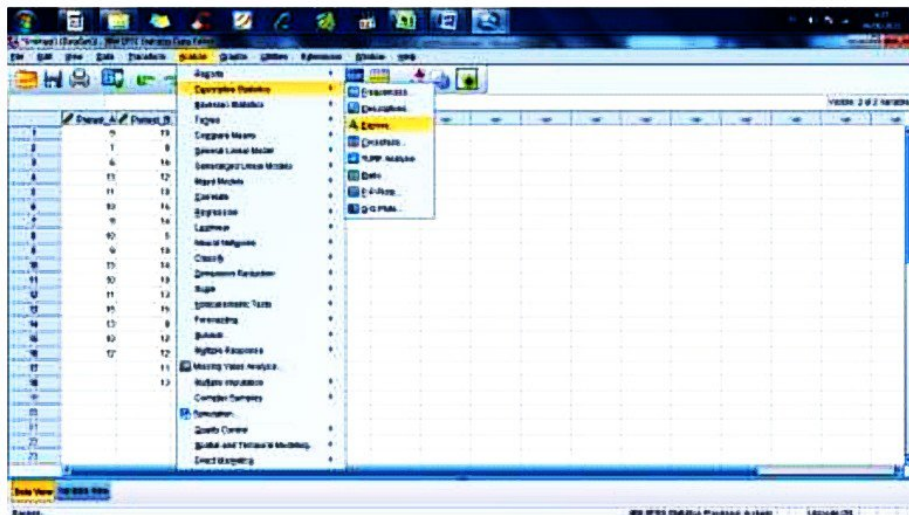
File Edit View Data Transform Analyze Graphs Utilities Extensions Window Help

Reports
Descriptive Statistics
Bayesian Statistics
Tables
Compare Means
General Linear Model
Generalized Linear Models
Mixed Models
Correlate
Regression
Loglinear
Neural Networks
Classify
Dimension Reduction
Scale
Nonparametric Tests
Forecasting
Survival
Multiple Response
Missing Value Analysis...
Multiple Imputation
Complex Samples
Simulation...
Quality Control
Spatial and Temporal Modeling...
Direct Marketing

Frequencies...
Descriptives...
Explore...
Crosstabs...
TURF Analysis
Ratio...
P-P Plots...
Q-Q Plots...

Visible: 2 of 2 Variables

Pretest_A Pretest_B

| | Pretest_A | Pretest_B |
|---|---|---|
| 1 | 5 | 13 |
| 2 | 7 | 8 |
| 3 | 6 | 16 |
| 4 | 11 | 12 |
| 5 | 11 | 16 |
| 6 | 10 | 16 |
| 7 | 9 | 14 |
| 8 | 10 | 5 |
| 9 | 9 | 18 |
| 10 | 13 | 14 |
| 11 | 10 | 10 |
| 12 | 11 | 12 |
| 13 | 15 | 15 |
| 14 | 13 | 8 |
| 15 | 10 | 12 |
| 16 | 12 | 12 |
| 17 | | 11 |
| 18 | | 13 |
| 19 | | |
| 20 | | |
| 21 | | |
| 22 | | |
| 23 | | |

Data View Variable View

Explore...

IBM SPSS Statistics Processor is ready Unicode:ON